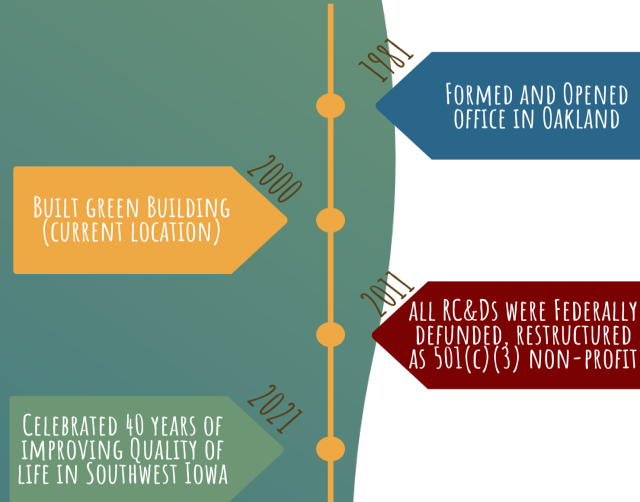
1981

Formed and Opened office in Oakland

2000

Built green Building (current location)

2011

All RC&Ds were Federally defunded, restructured as 501(c)(3) non-profit

2021

Celebrated 40 years of improving Quality of life in Southwest Iowa